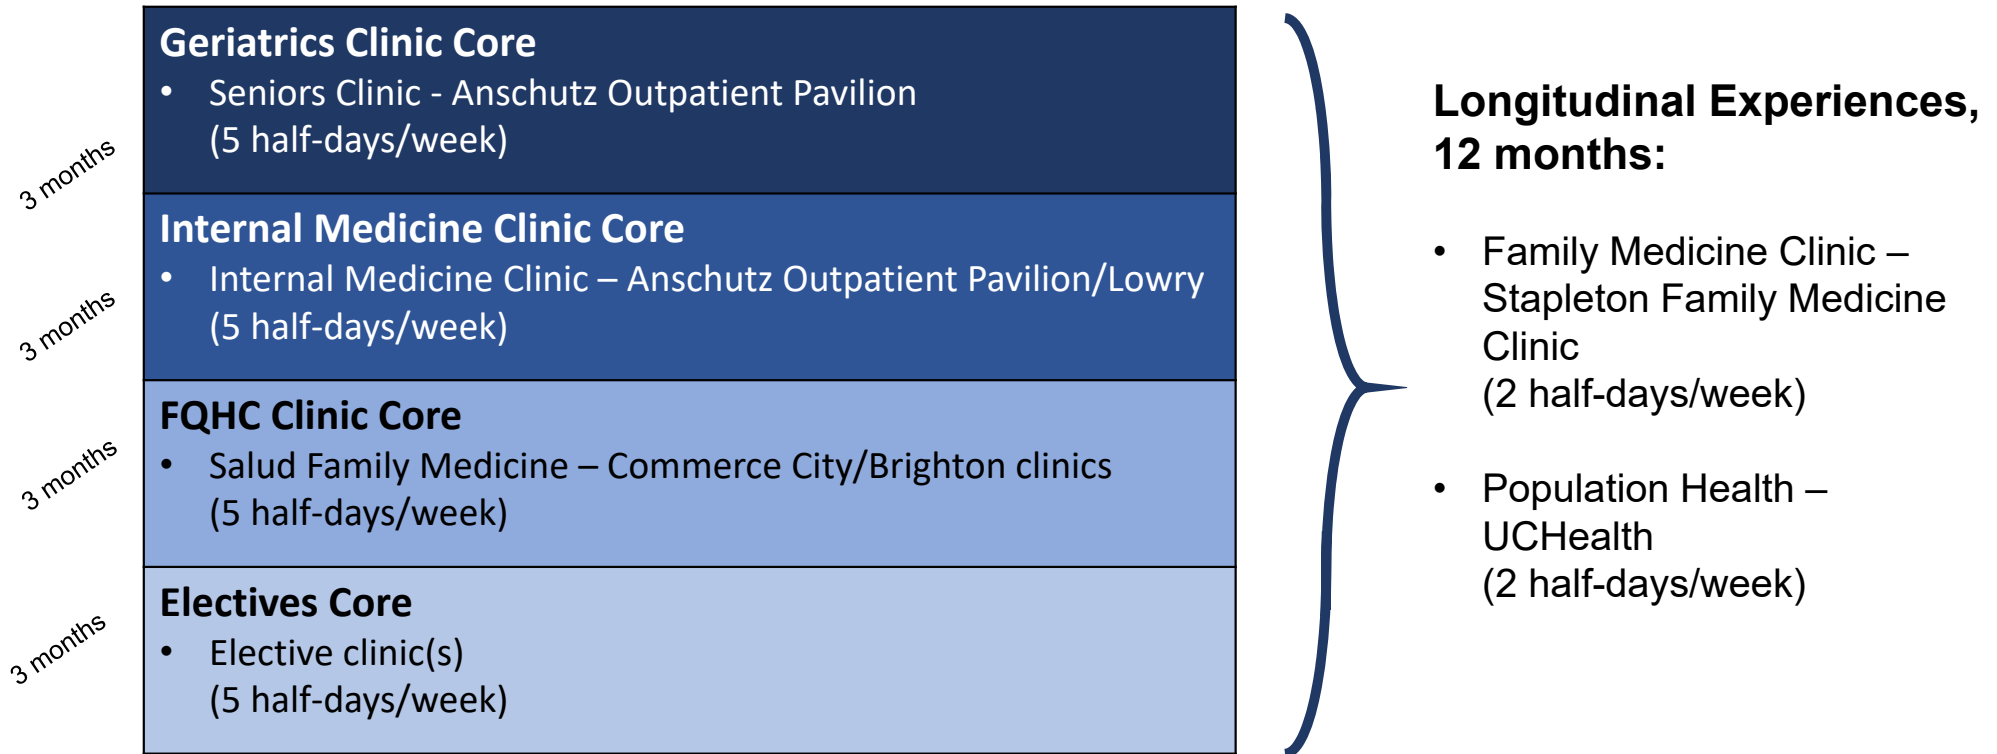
3 months

Geriatrics Clinic Core
• Seniors Clinic - Anschutz Outpatient Pavilion (5 half-days/week)

3 months

Internal Medicine Clinic Core
• Internal Medicine Clinic – Anschutz Outpatient Pavilion/Lowry (5 half-days/week)

3 months

FQHC Clinic Core
• Salud Family Medicine – Commerce City/Brighton clinics (5 half-days/week)

3 months

Electives Core
• Elective clinic(s) (5 half-days/week)

Longitudinal Experiences, 12 months:

• Family Medicine Clinic – Stapleton Family Medicine Clinic (2 half-days/week)

• Population Health – UCHealth (2 half-days/week)